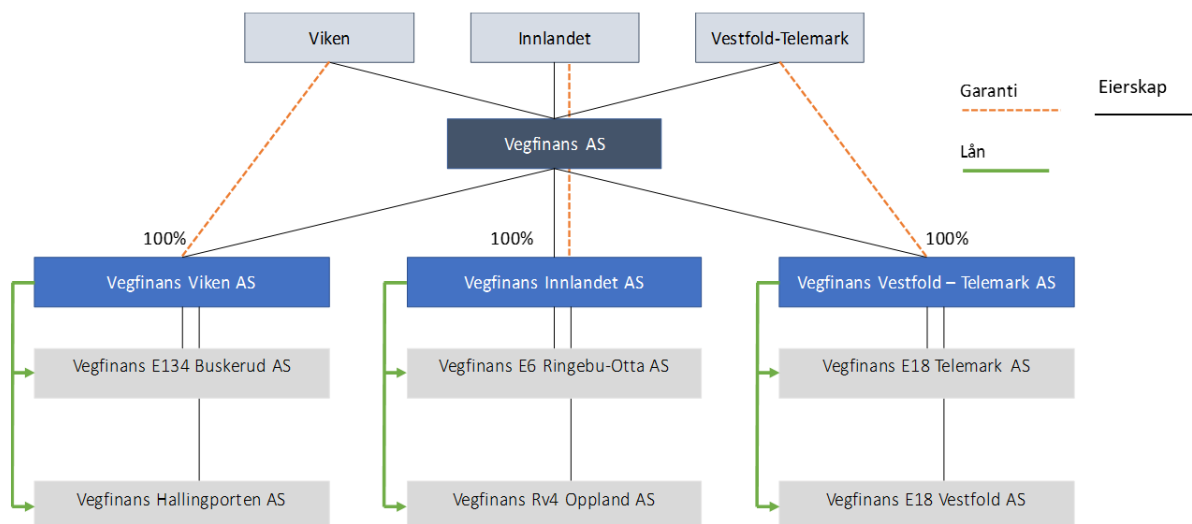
Viken

Innlandet

Vestfold-Telemark

Garanti

Eierskap

Vegfinans AS

Lån

100%

100%

100%

Vegfinans Viken AS

Vegfinans Innlandet AS

Vegfinans Vestfold – Telemark AS

Vegfinans E134 Buskerud AS

Vegfinans E6 Ringebu-Otta AS

Vegfinans E18 Telemark AS

Vegfinans Hallingporten AS

Vegfinans Rv4 Oppland AS

Vegfinans E18 Vestfold AS